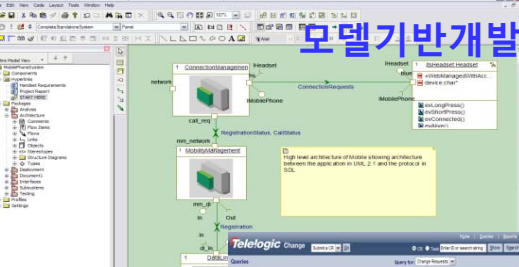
File Edit View Code Layout Tools Window Help

모델기반개발

Complete/StandaloneSystem

Entire Model View

MobilePhoneSystem
Components
Properties
Handset Requirements
Project Report
START HERE
Packages
Analysis
Architecture
Comments
Flow Items
Flows
Links
Objects
Stereotypes
Structure Diagrams
Types
Deployment
Document
Interfaces
Subsystems
Testing
Profiles
Settings

1 ConnectionManagemen

network

IHeadset

ConnectionRequests

IMobilePhone

call_req

RegistrationStatus, CallStatus

mm_network

1 MobilityManagement

mm_dl

Out

in

Registration

dl_in

1 DataLin

IHeadset

1 itsHeadset Headset

Bluet

IMobilePhone

isWebManagedWithAcc
device:char*

evLongPress()
evShortPress()
evConnected()
evAlive()

High level architecture of Mobile showing architecture between the application in UML 2.1 and the protocol in SDL

Telelogic Change

Submit a CR

Queries

Query for Change Requests